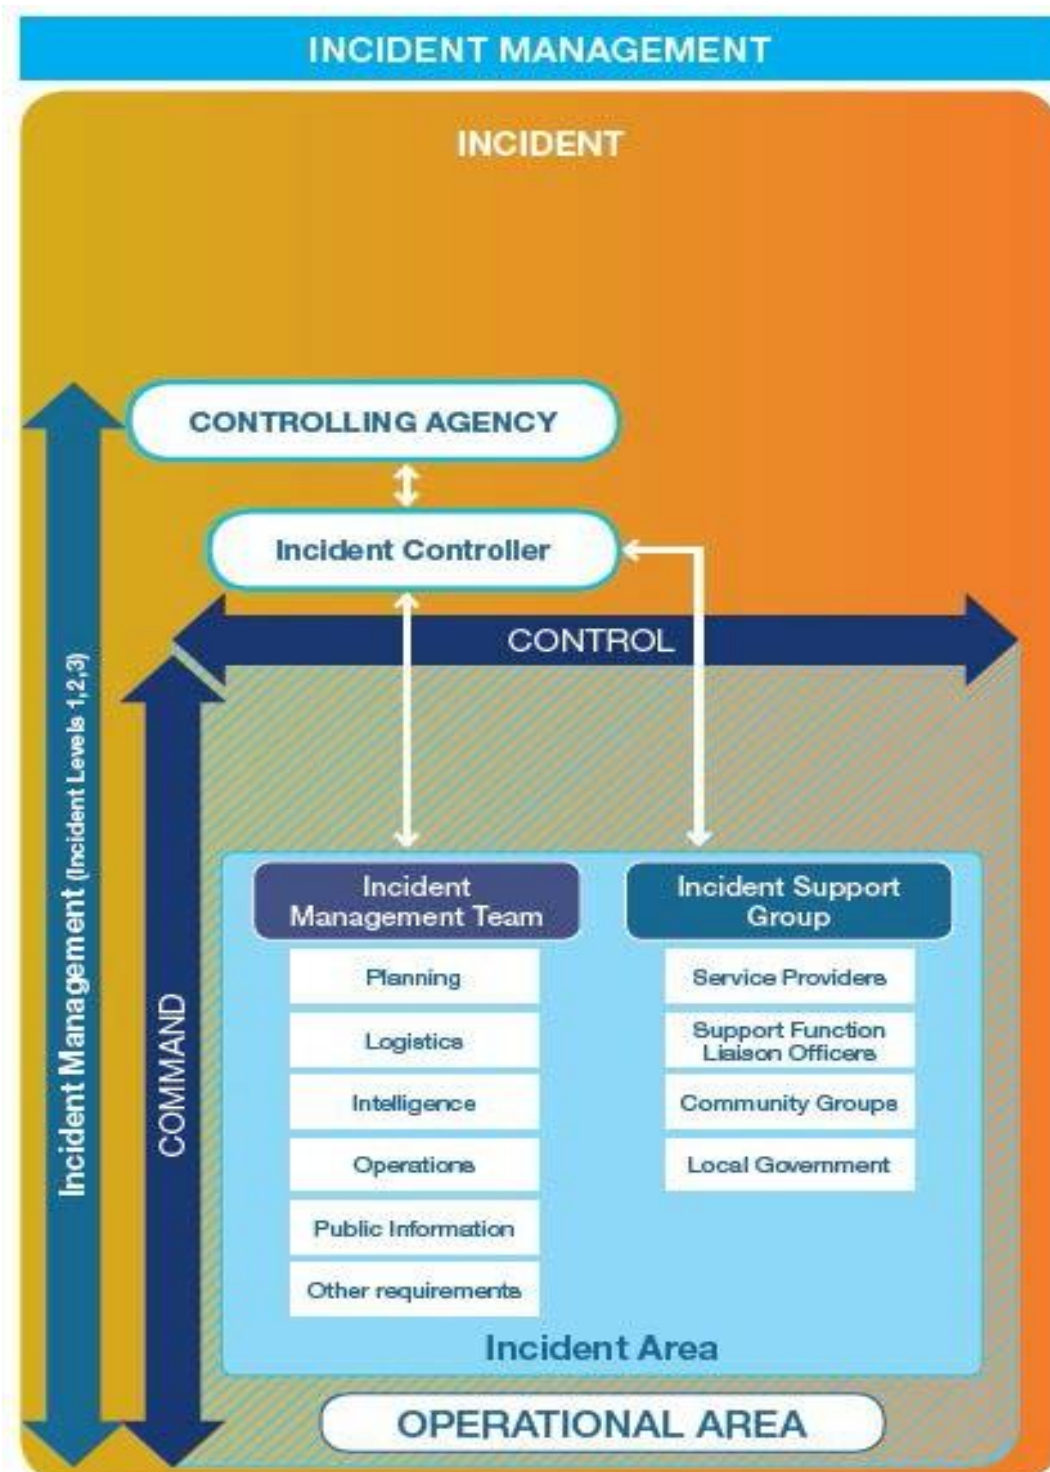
INCIDENT MANAGEMENT

INCIDENT

Incident Management (Incident Levels 1,2,3)

CONTROLLING AGENCY

Incident Controller

CONTROL

COMMAND

Incident Management Team

Planning

Logistics

Intelligence

Operations

Public Information

Other requirements

Incident Support Group

Service Providers

Support Function Liaison Officers

Community Groups

Local Government

Incident Area

OPERATIONAL AREA